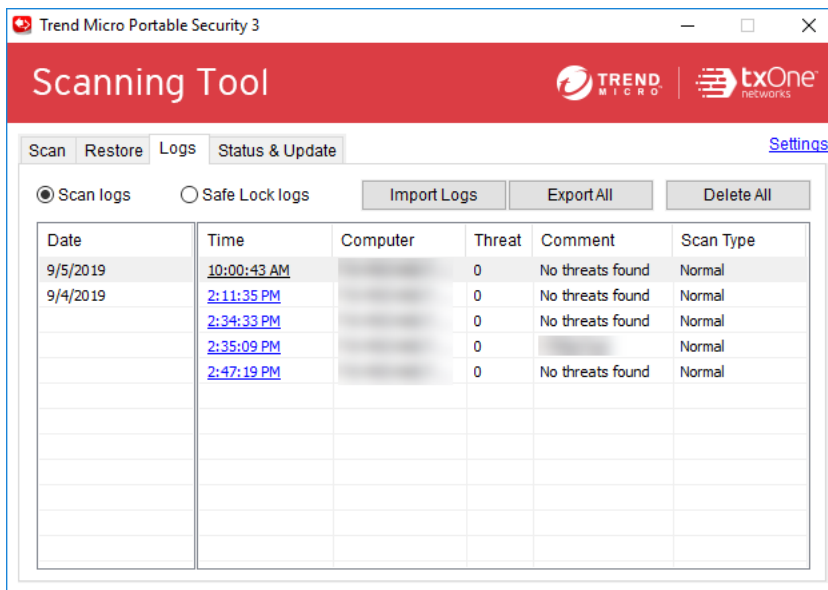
Trend Micro Portable Security 3

Scanning Tool

TREND MICRO | txOne networks

Scan | Restore | Logs | Status & Update

Settings

Scan logs  Safe Lock logs

Import Logs | Export All | Delete All

| Date |
|---|
| 9/5/2019 |
| 9/4/2019 |

| Time | Computer | Threat | Comment | Scan Type |
|---|---|---|---|---|
| 10:00:43 AM | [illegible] | 0 | No threats found | Normal |
| 2:11:35 PM | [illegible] | 0 | No threats found | Normal |
| 2:34:33 PM | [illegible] | 0 | No threats found | Normal |
| 2:35:09 PM | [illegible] | 0 | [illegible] | Normal |
| 2:47:19 PM | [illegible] | 0 | No threats found | Normal |